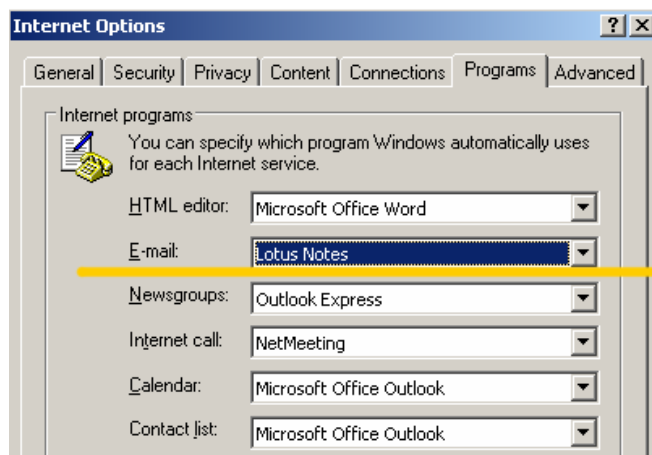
Internet Options

?
X

General
Security
Privacy
Content
Connections
Programs
Advanced

Internet programs

You can specify which program Windows automatically uses for each Internet service.

| | |
|---|---|
| HTML editor: | Microsoft Office Word |
| E-mail: | Lotus Notes |
| Newsgroups: | Outlook Express |
| Internet call: | NetMeeting |
| Calendar: | Microsoft Office Outlook |
| Contact list: | Microsoft Office Outlook |